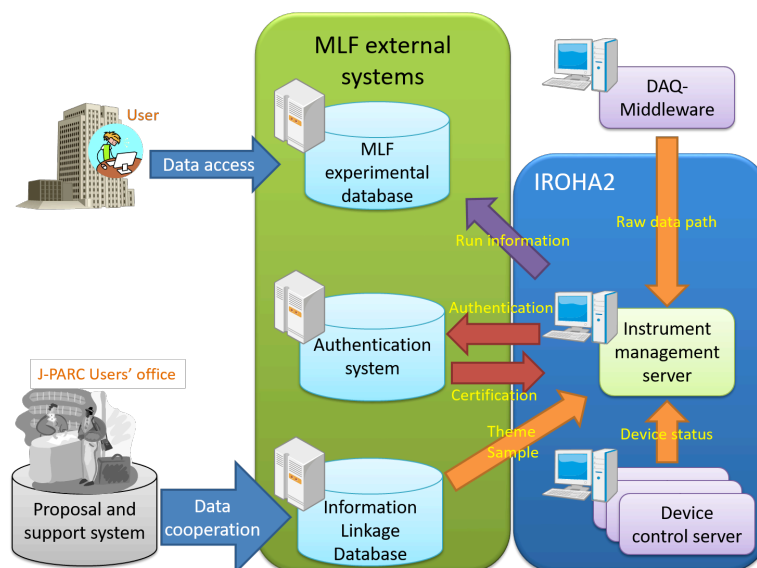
MLF external systems

User

Data access

MLF experimental database

DAQ-Middleware

IROHA2

Raw data path

Run information

Authentication

Authentication system

Instrument management server

Certification

J-PARC Users' office

Theme
Sample

Device status

Information Linkage Database

Proposal and support system

Data cooperation

Device control server